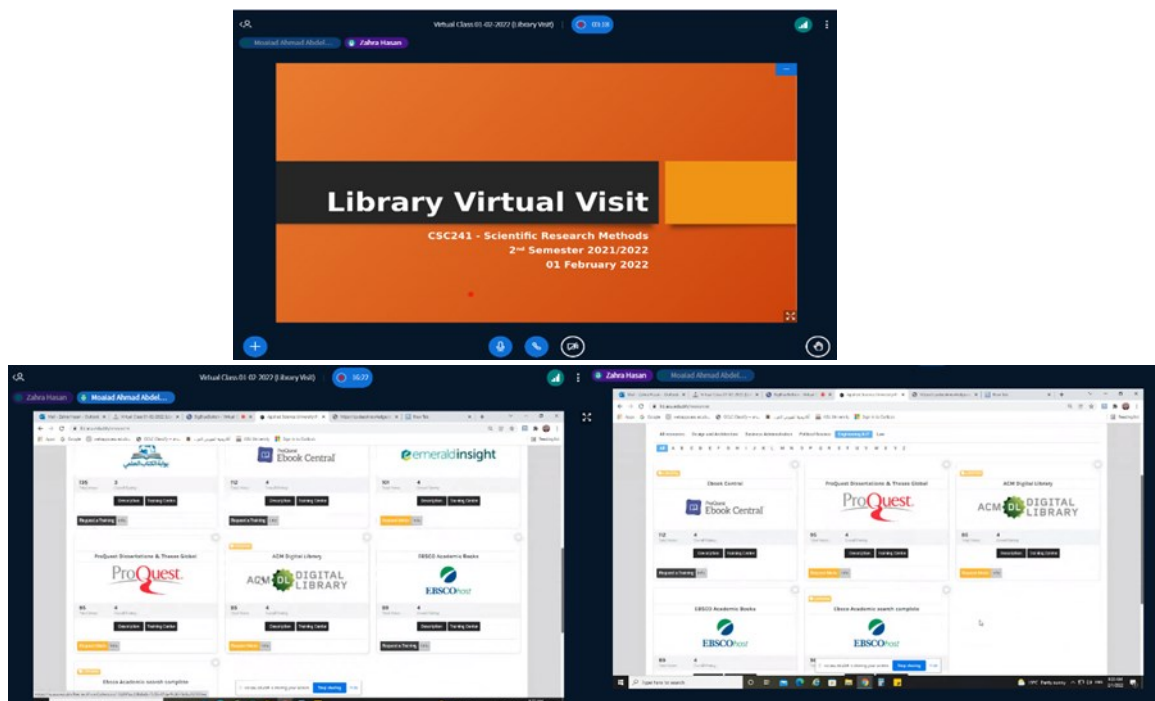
Virtual Class 01-02-2022 (Library Visit)

03:18

Moaiad Ahmad Abdel...

Zahra Hasan

Library Virtual Visit

CSC241 - Scientific Research Methods

2nd Semester 2021/2022

01 February 2022

Virtual Class 01-02-2022 (Library Visit)

16:27

Zahra Hasan

Moaiad Ahmad Abdel...

ProQuest Ebook Central

emeraldinsight

Description

Training Centre

Request a Training

ProQuest Dissertations & Theses Global

ACM Digital Library

EBSCO Academic Books

ProQuest.

ACM DL DIGITAL LIBRARY

EBSCOhost

Ebsco Academic search complete

Stop sharing

Hide

Zahra Hasan

Moaiad Ahmad Abdel...

Ebook Central

ProQuest Dissertations & Theses Global

ACM Digital Library

ProQuest Ebook Central

ProQuest.

ACM DL DIGITAL LIBRARY

Description

Training Centre

Request a Training

EBSCO Academic Books

Ebsco Academic search complete

EBSCOhost

EBSCOhost

Stop sharing

Hide

Type here to search